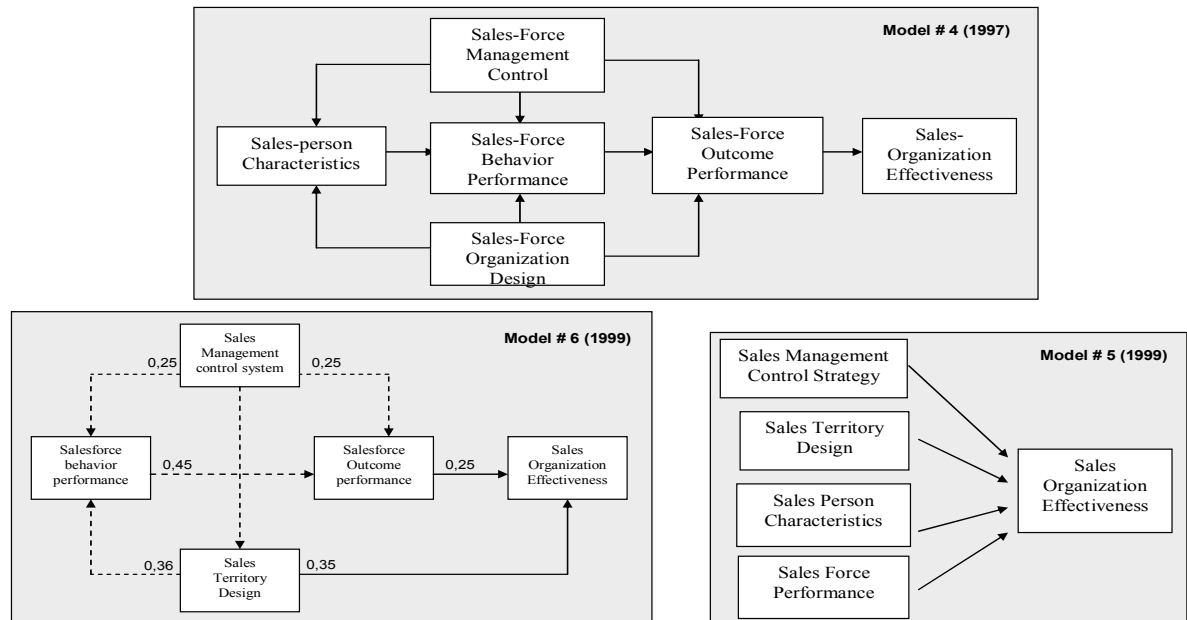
Model # 4 (1997)

Sales-Force Management Control

Sales-person Characteristics

Sales-Force Behavior Performance

Sales-Force Outcome Performance

Sales-Organization Effectiveness

Sales-Force Organization Design

Model # 6 (1999)

Sales Management control system

0,25

0,25

Salesforce behavior performance

0,45

Salesforce Outcome performance

0,25

Sales Organization Effectiveness

0,36

Sales Territory Design

0,35

Model # 5 (1999)

Sales Management Control Strategy

Sales Territory Design

Sales Person Characteristics

Sales Force Performance

Sales Organization Effectiveness